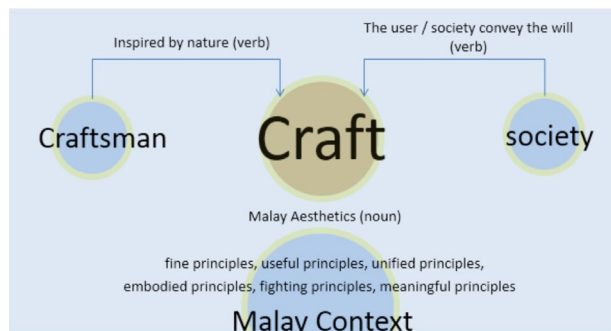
Inspired by nature (verb)

The user / society convey the will (verb)

Craftsman

Craft

society

Malay Aesthetics (noun)

fine principles, useful principles, unified principles, embodied principles, fighting principles, meaningful principles

Malay Context